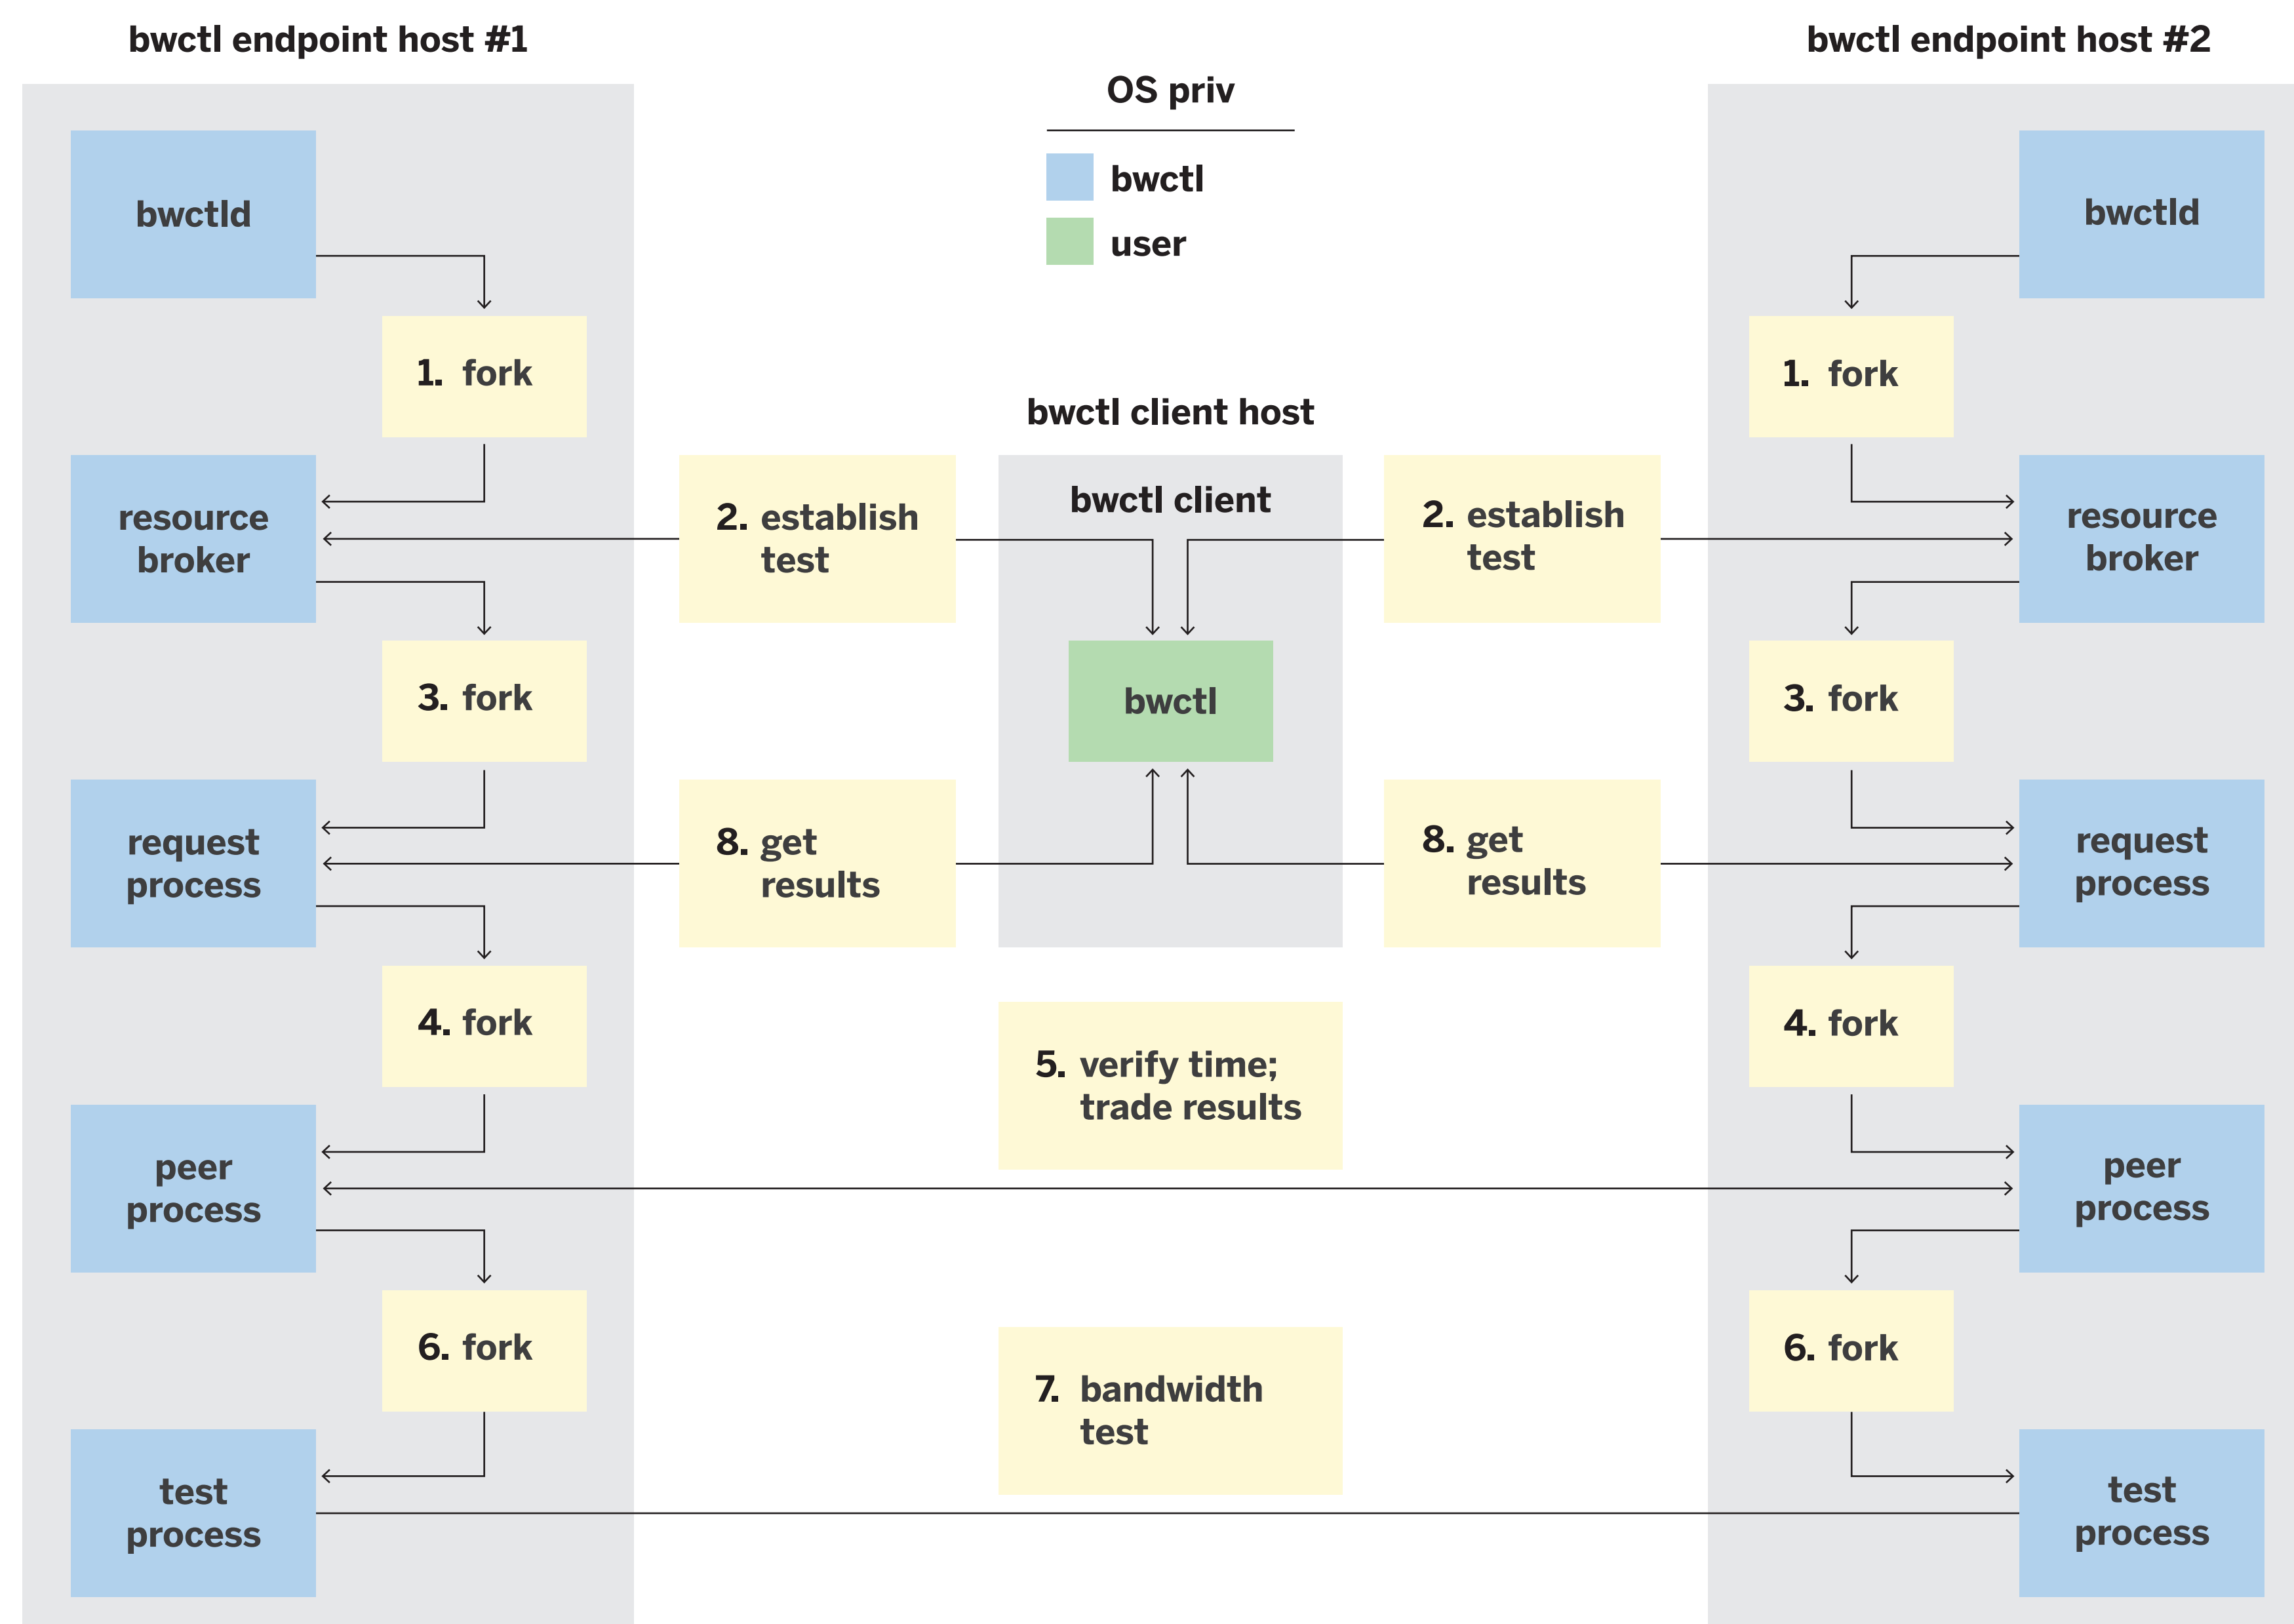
bwctl endpoint host #1

OS priv

bwctl

user

bwctl endpoint host #2

bwctld

1. fork

resource broker

3. fork

request process

4. fork

peer process

6. fork

test process

bwctl client host

2. establish test

bwctl client

bwctl

8. get results

2. establish test

8. get results

5. verify time; trade results

7. bandwidth test

bwctld

1. fork

resource broker

3. fork

request process

4. fork

peer process

6. fork

test process